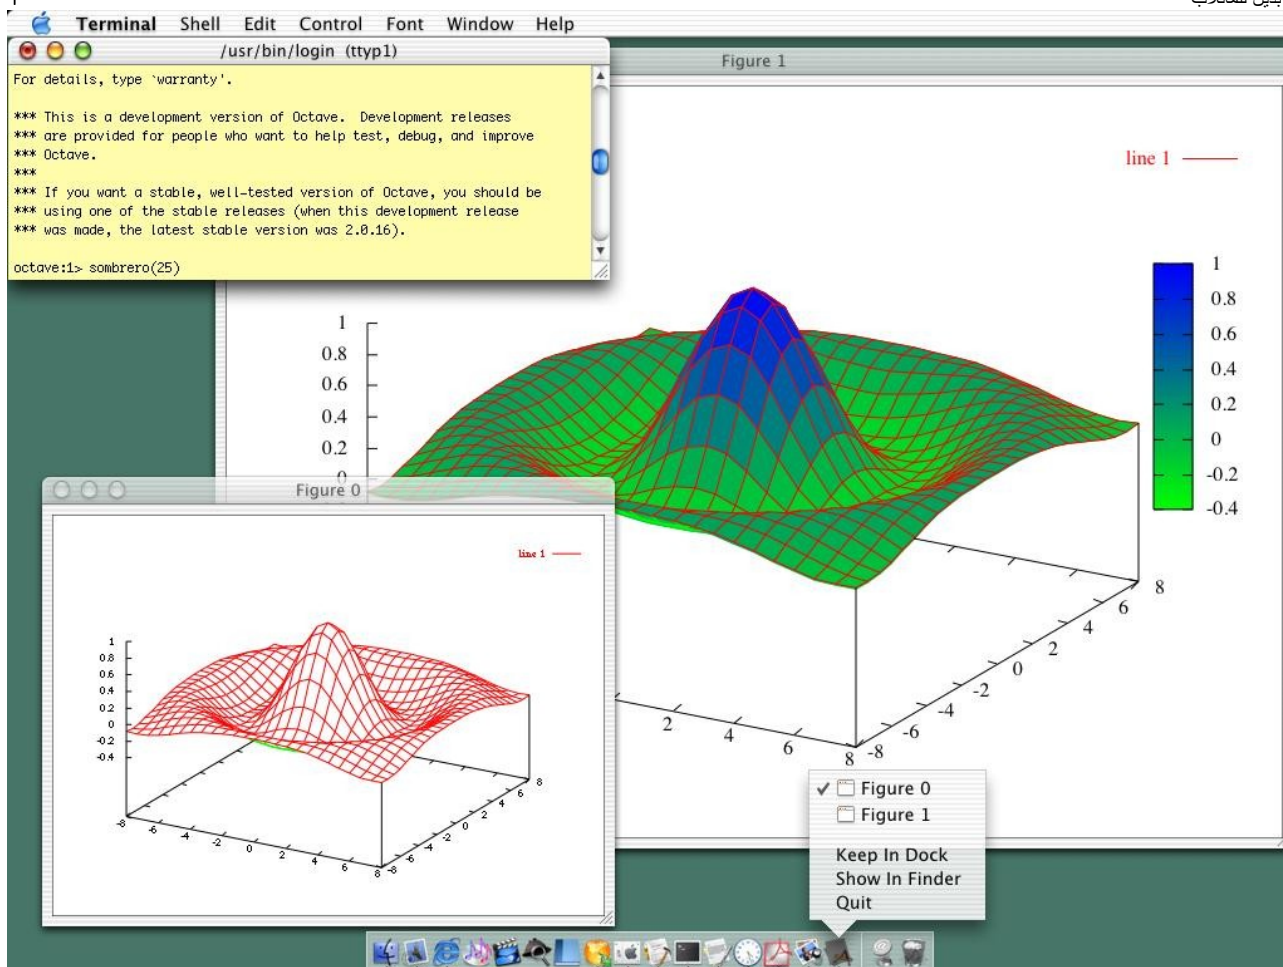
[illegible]

Terminal Shell Edit Control Font Window Help

/usr/bin/login (ttyp1)

For details, type `warranty'.

*** This is a development version of Octave. Development releases
*** are provided for people who want to help test, debug, and improve
*** Octave.
***
*** If you want a stable, well-tested version of Octave, you should be
*** using one of the stable releases (when this development release
*** was made, the latest stable version was 2.0.16).

octave:1> sombrero(25)

Figure 1

line 1

1
0.8
0.6
0.4
0.2
0
-0.2
-0.4

1
0.8
0.6
0.4
0.2
0

2
4
6
8
-8
-6
-4
-2
0
2
4
6
8

Figure 0

line 1

1
0.8
0.6
0.4
0.2
0
-0.2
-0.4

-8
-6
-4
-2
0
2
4
6
8
-8
-6
-4
-2
0
2
4
6
8

✓ Figure 0
Figure 1
Keep In Dock
Show In Finder
Quit